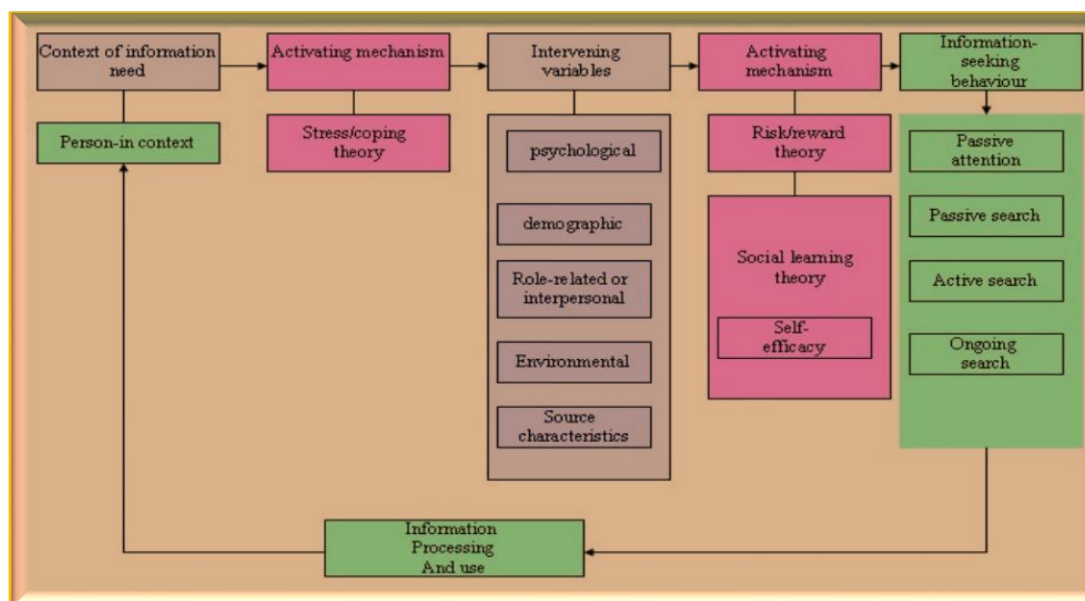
Context of information need

Person-in context

Activating mechanism

Stress/coping theory

Intervening variables

psychological

demographic

Role-related or interpersonal

Environmental

Source characteristics

Activating mechanism

Risk/reward theory

Social learning theory

Self-efficacy

Information-seeking behaviour

Passive attention

Passive search

Active search

Ongoing search

Information Processing And use